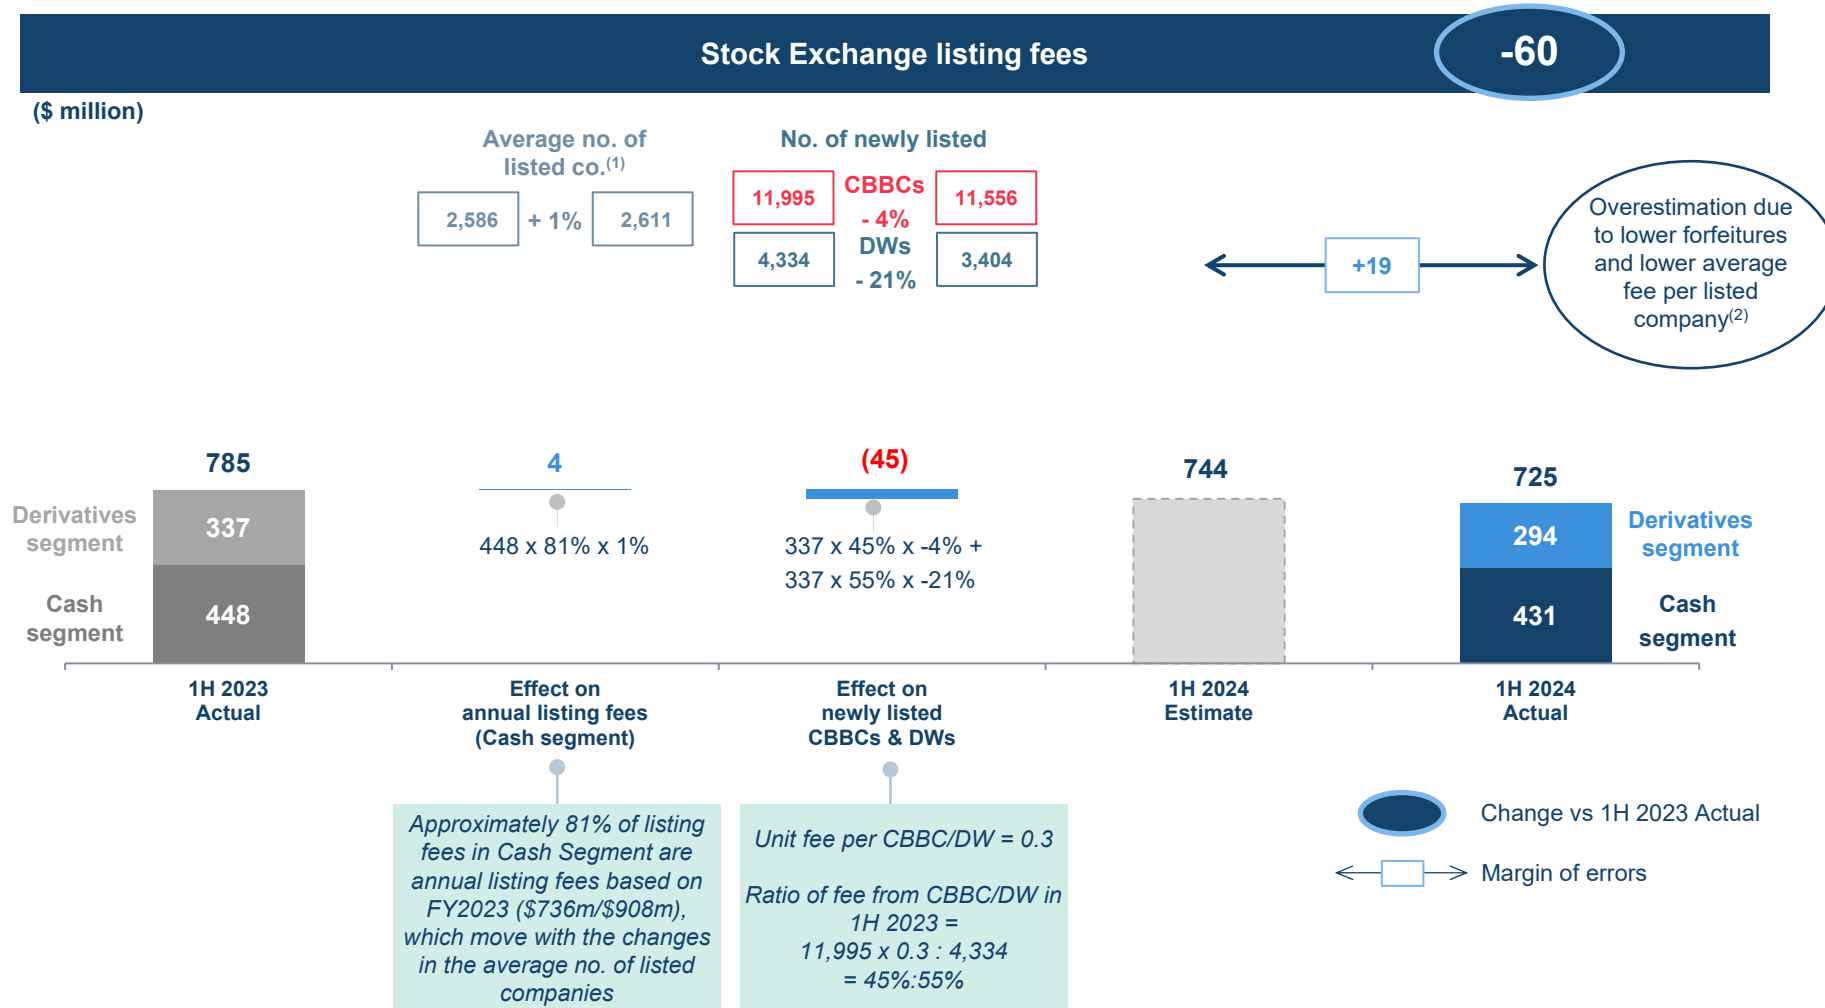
Stock Exchange listing fees

-60

($ million)

Average no. of listed co.$^{(1)}$

2,586 + 1% 2,611

No. of newly listed

11,995 CBBCs - 4% 11,556

4,334 DWs - 21% 3,404

+19

Overestimation due to lower forfeitures and lower average fee per listed company$^{(2)}$

785

Derivatives segment 337

Cash segment 448

4

448 x 81% x 1%

(45)

337 x 45% x -4% + 337 x 55% x -21%

744

725

294 Derivatives segment

431 Cash segment

1H 2023 Actual

Effect on annual listing fees (Cash segment)

Effect on newly listed CBBCs & DWs

1H 2024 Estimate

1H 2024 Actual

Approximately 81% of listing fees in Cash Segment are annual listing fees based on FY2023 ($736m/$908m), which move with the changes in the average no. of listed companies

Unit fee per CBBC/DW = 0.3

Ratio of fee from CBBC/DW in 1H 2023 = 11,995 x 0.3 : 4,334 = 45%:55%

Change vs 1H 2023 Actual

Margin of errors